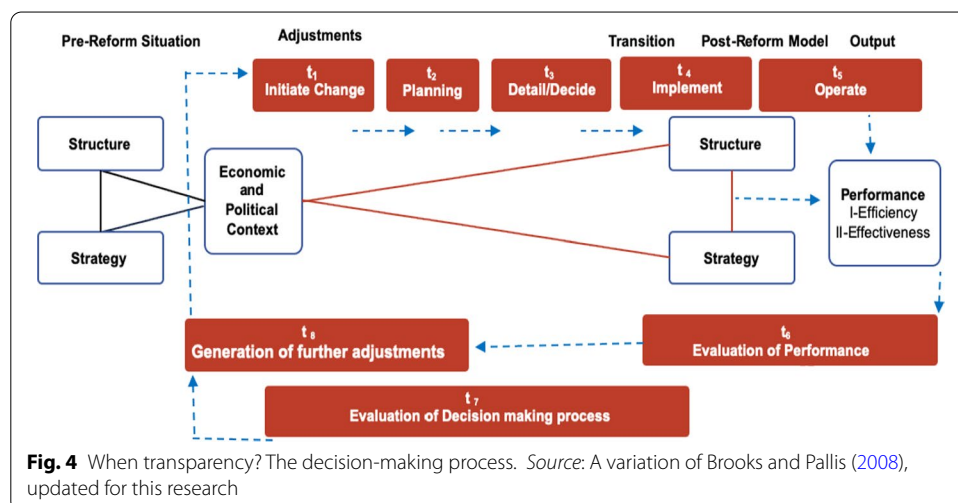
Pre-Reform Situation

Adjustments

Transition

Post-Reform Model

Output

$t_1$
Initiate Change

$t_2$
Planning

$t_3$
Detail/Decide

$t_4$
Implement

$t_5$
Operate

Structure

Economic and Political Context

Structure

Performance
I-Efficiency
II-Effectiveness

Strategy

Strategy

$t_8$
Generation of further adjustments

$t_6$
Evaluation of Performance

$t_7$
Evaluation of Decision making process

**Fig. 4** When transparency? The decision-making process. *Source*: A variation of Brooks and Pallis (2008), updated for this research